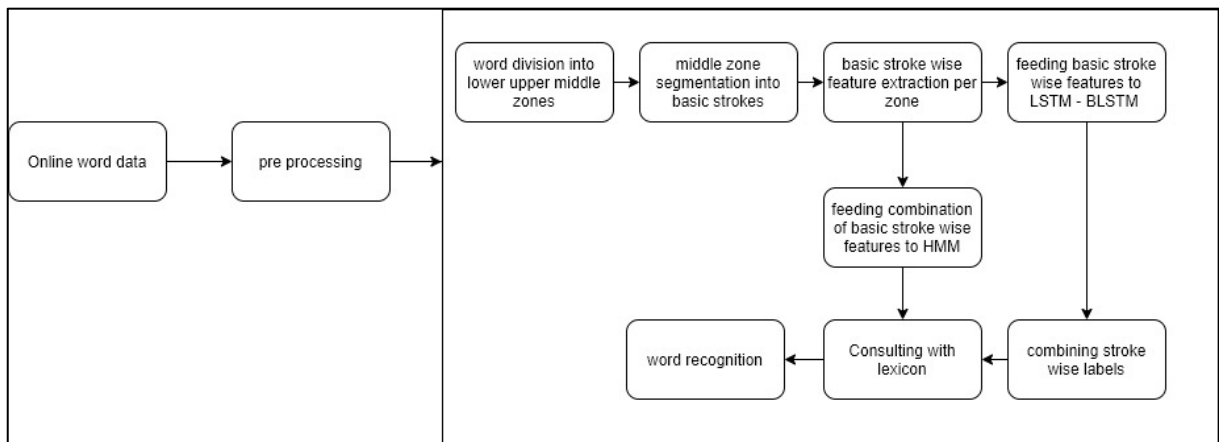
Online word data

pre processing

word division into lower upper middle zones

middle zone segmentation into basic strokes

basic stroke wise feature extraction per zone

feeding basic stroke wise features to LSTM - BLSTM

feeding combination of basic stroke wise features to HMM

combining stroke wise labels

Consulting with lexicon

word recognition